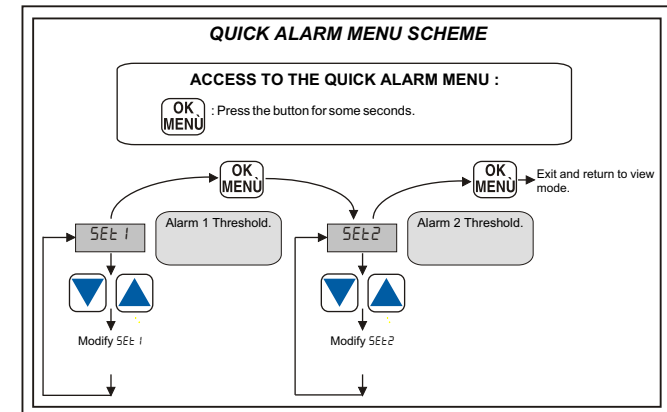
QUICK ALARM MENU SCHEME

ACCESS TO THE QUICK ALARM MENU :

OK MENÙ : Press the button for some seconds.

OK MENÙ

SEt 1

Alarm 1 Threshold.

Modify SEt 1

SEt2

Alarm 2 Threshold.

OK MENÙ

Exit and return to view mode.

Modify SEt2